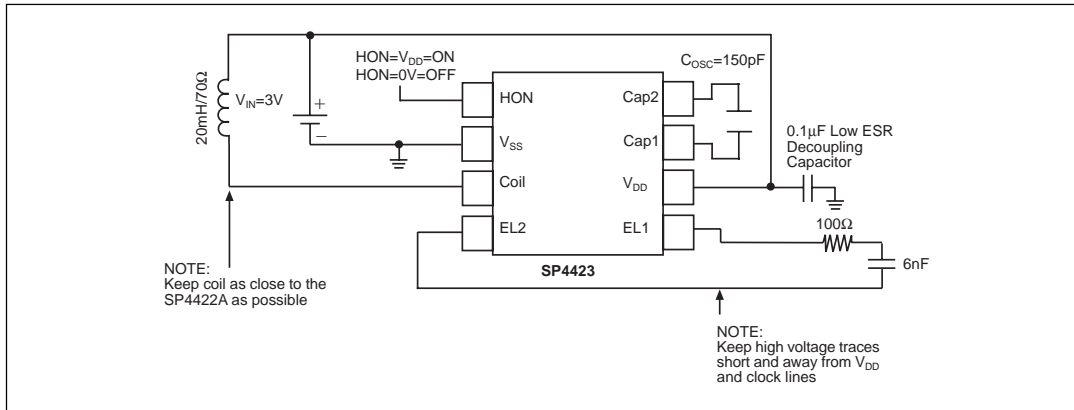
HON=$V_{DD}$=ON
HON=0V=OFF

$C_{OSC}$=150pF

20mH/70Ω

$V_{IN}$=3V

+

−

HON

$V_{SS}$

Coil

EL2

Cap2

Cap1

$V_{DD}$

EL1

0.1μF Low ESR Decoupling Capacitor

100Ω

6nF

SP4423

NOTE:
Keep coil as close to the SP4422A as possible

NOTE:
Keep high voltage traces short and away from $V_{DD}$ and clock lines